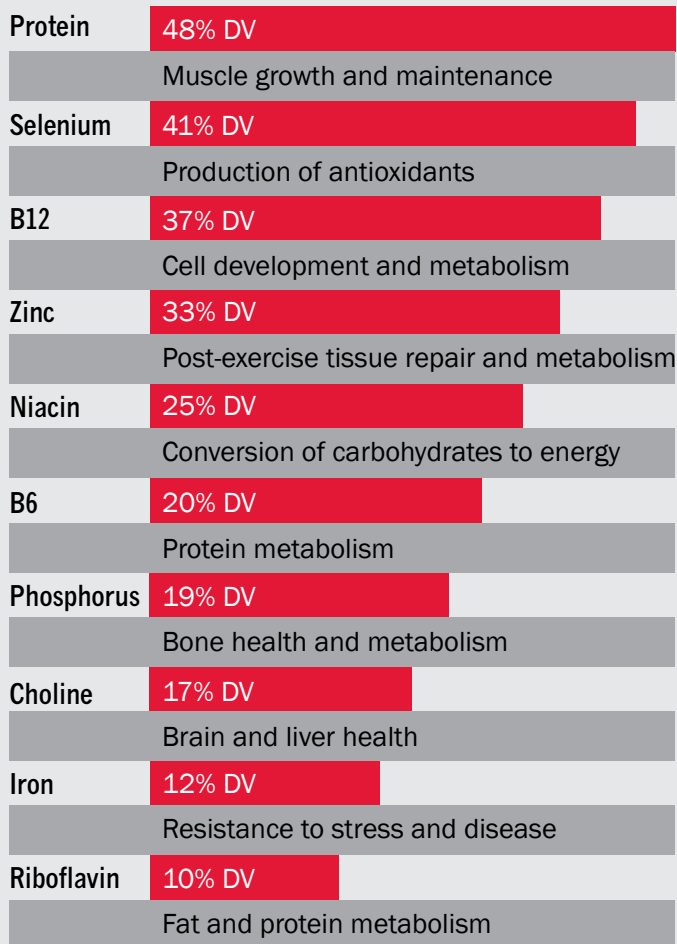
Protein 48% DV
Muscle growth and maintenance

Selenium 41% DV
Production of antioxidants

B12 37% DV
Cell development and metabolism

Zinc 33% DV
Post-exercise tissue repair and metabolism

Niacin 25% DV
Conversion of carbohydrates to energy

B6 20% DV
Protein metabolism

Phosphorus 19% DV
Bone health and metabolism

Choline 17% DV
Brain and liver health

Iron 12% DV
Resistance to stress and disease

Riboflavin 10% DV
Fat and protein metabolism